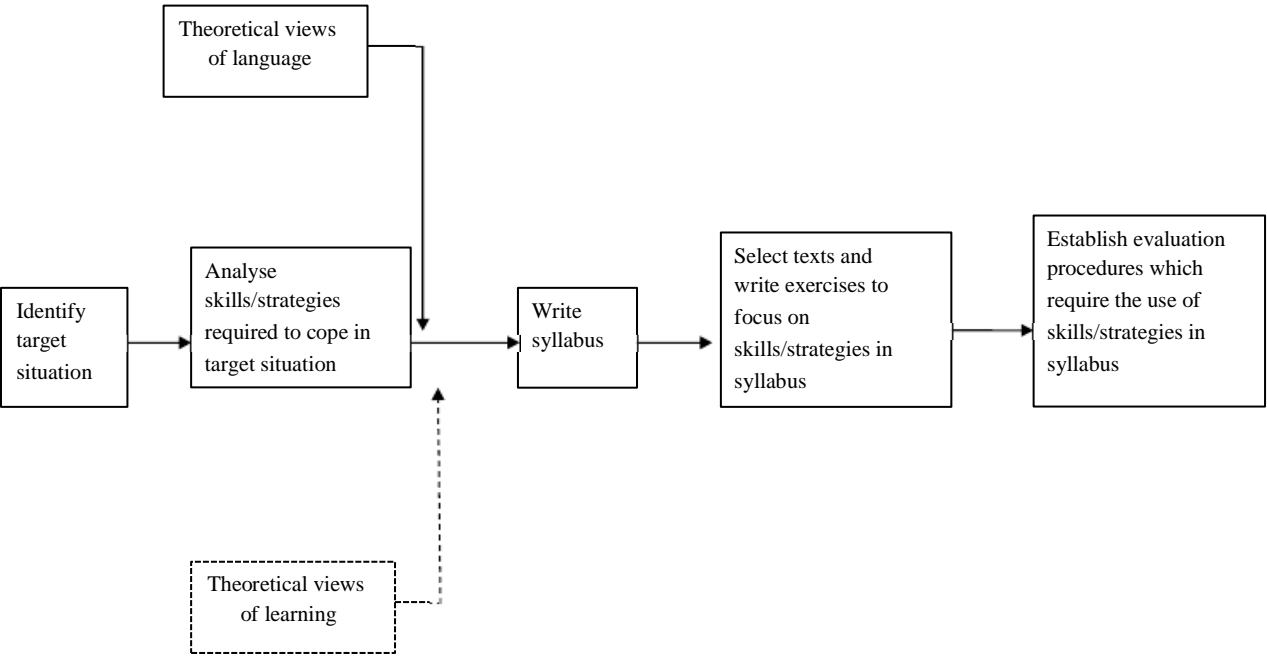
Theoretical views of language

Identify target situation

Analyse skills/strategies required to cope in target situation

Write syllabus

Select texts and write exercises to focus on skills/strategies in syllabus

Establish evaluation procedures which require the use of skills/strategies in syllabus

Theoretical views of learning